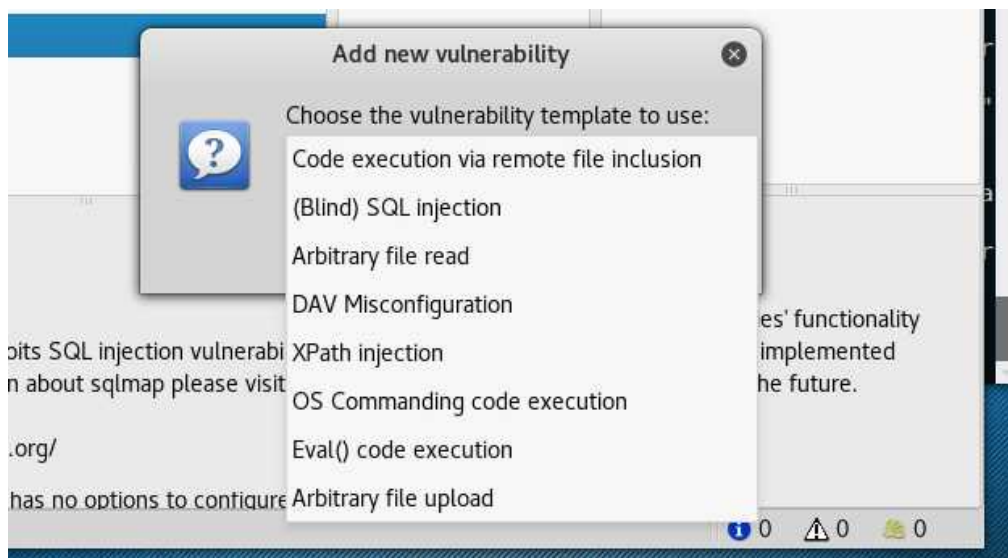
Add new vulnerability

Choose the vulnerability template to use:

Code execution via remote file inclusion
(Blind) SQL injection
Arbitrary file read
DAV Misconfiguration
XPath injection
OS Commanding code execution
Eval() code execution
Arbitrary file upload

oits SQL injection vulnerabi
n about sqlmap please visit
.org/
has no options to contigure

es' functionality
implemented
he future.

0 0 0